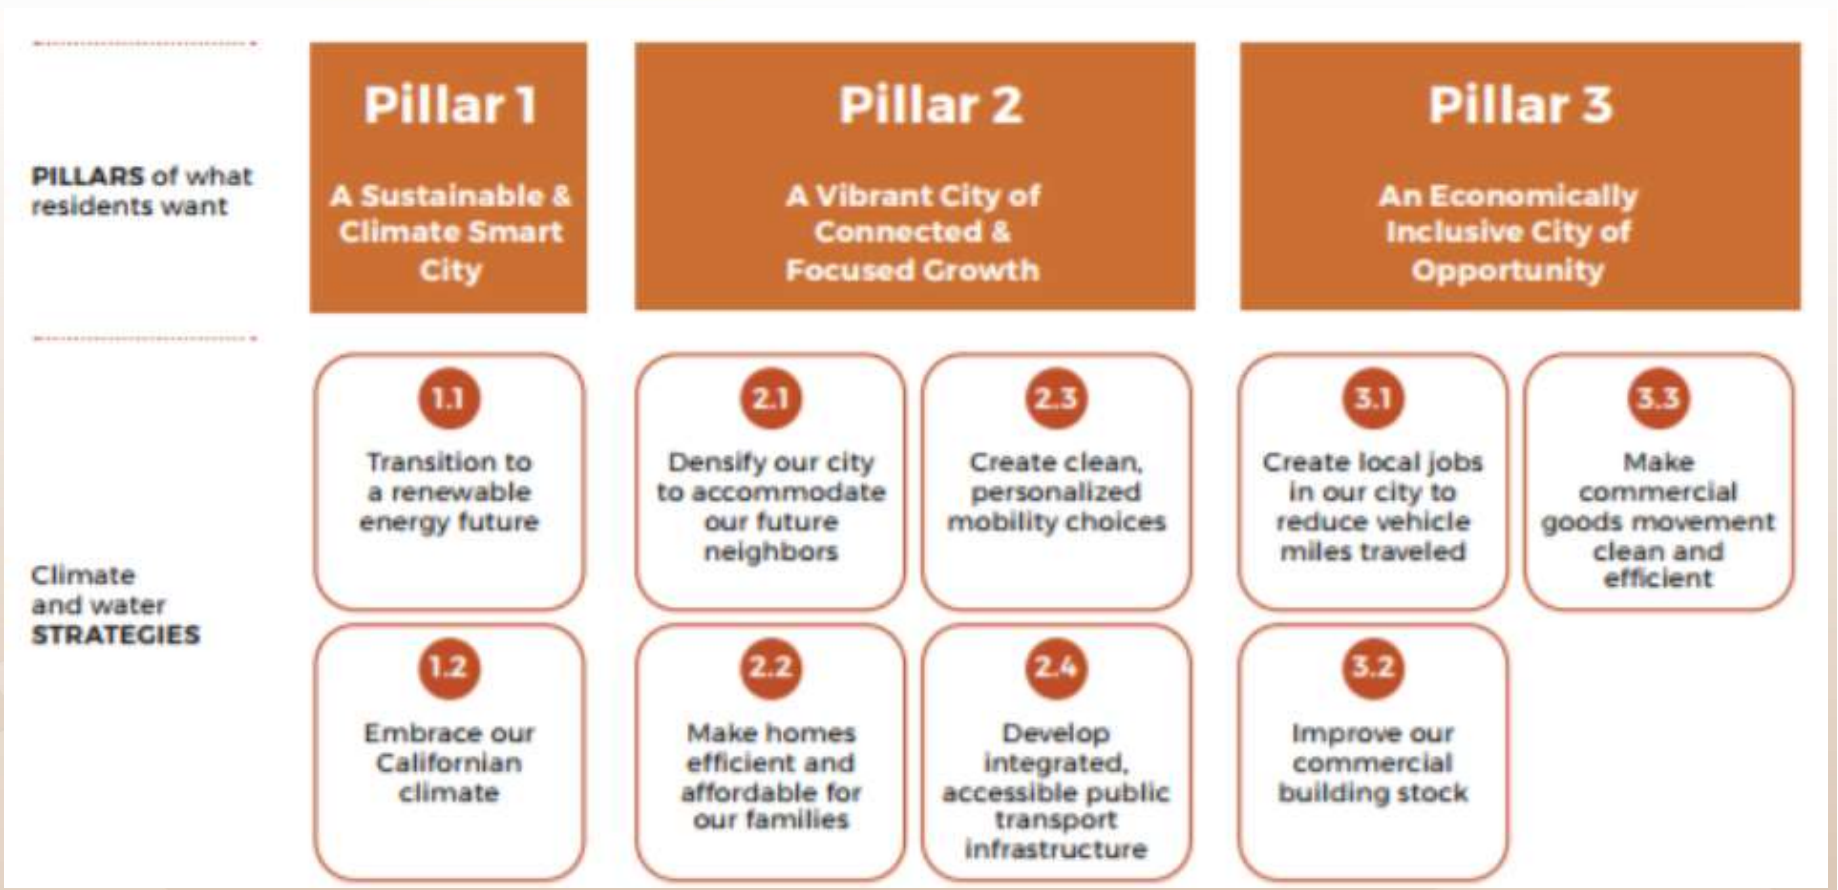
PILLARS of what residents want

Pillar 1

A Sustainable & Climate Smart City

Pillar 2

A Vibrant City of Connected & Focused Growth

Pillar 3

An Economically Inclusive City of Opportunity

Climate and water STRATEGIES

1.1

Transition to a renewable energy future

2.1

Densify our city to accommodate our future neighbors

2.3

Create clean, personalized mobility choices

3.1

Create local jobs in our city to reduce vehicle miles traveled

3.3

Make commercial goods movement clean and efficient

1.2

Embrace our Californian climate

2.2

Make homes efficient and affordable for our families

2.4

Develop integrated, accessible public transport infrastructure

3.2

Improve our commercial building stock